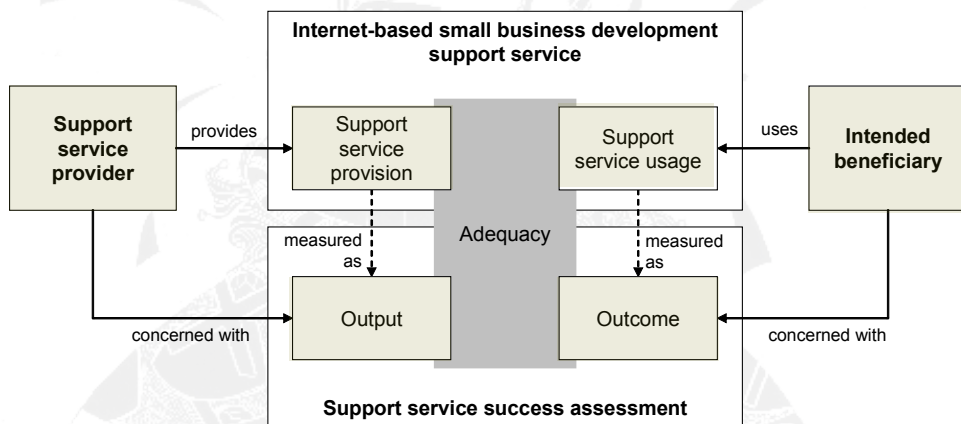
Internet-based small business development support service

Support service provider

provides

Support service provision

Support service usage

uses

Intended beneficiary

Adequacy

measured as

measured as

Output

Outcome

concerned with

concerned with

Support service success assessment